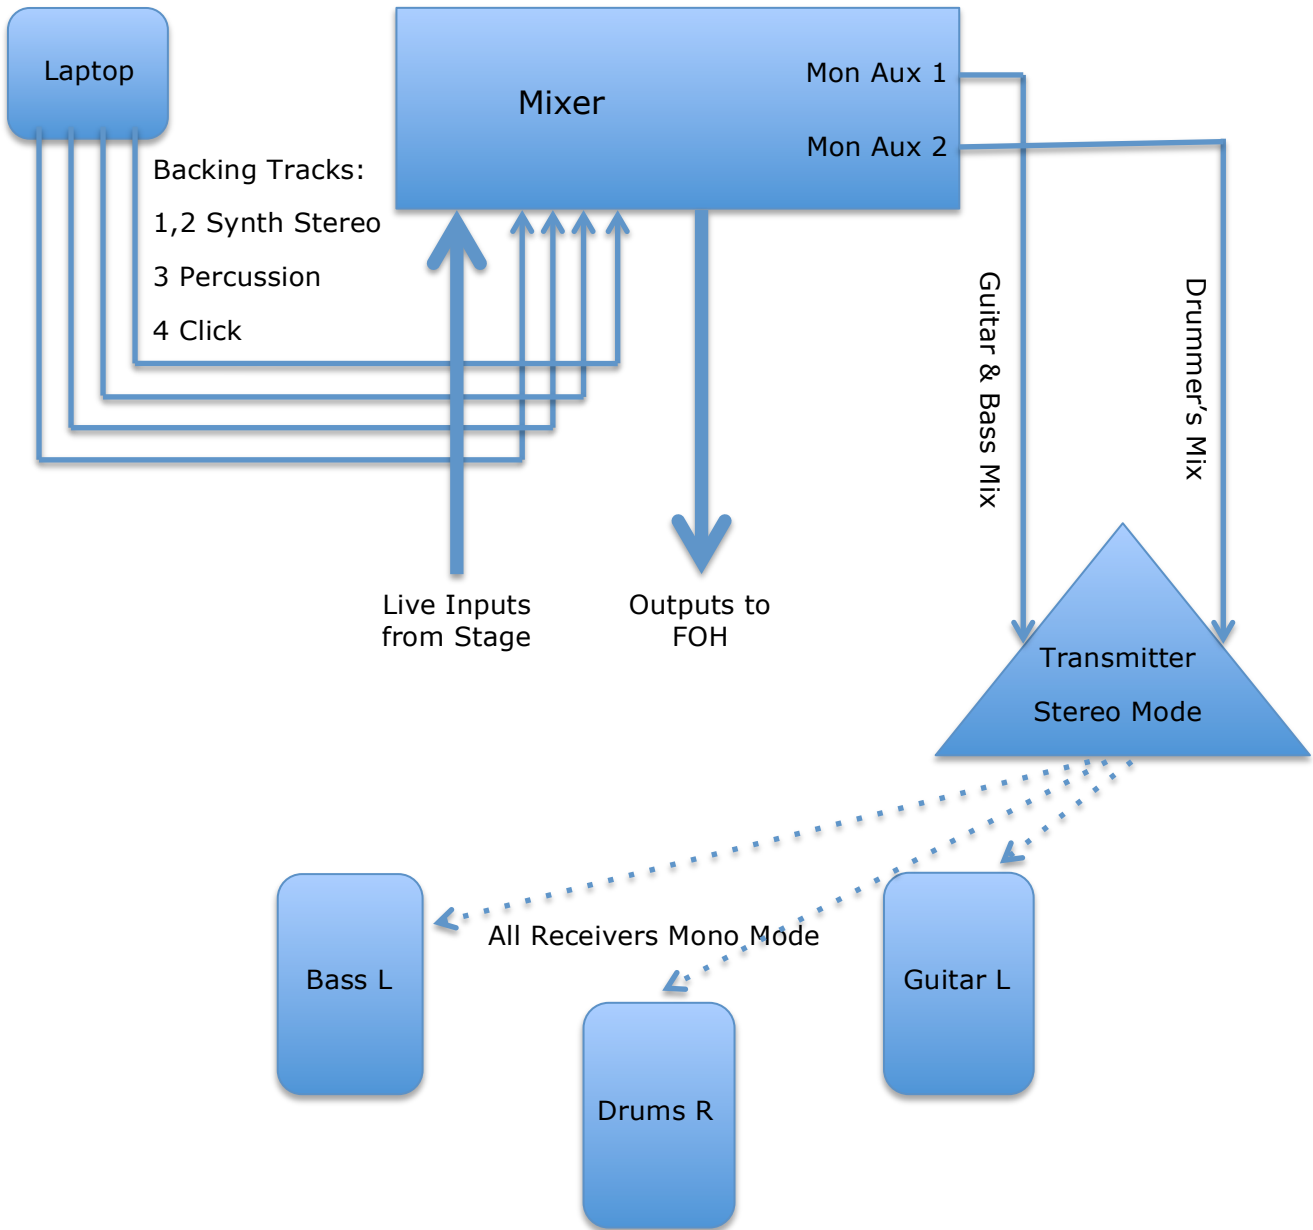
Laptop

Mixer

Mon Aux 1

Mon Aux 2

Backing Tracks:

1,2 Synth Stereo

3 Percussion

4 Click

Guitar & Bass Mix

Drummer's Mix

Live Inputs from Stage

Outputs to FOH

Transmitter

Stereo Mode

All Receivers Mono Mode

Bass L

Guitar L

Drums R